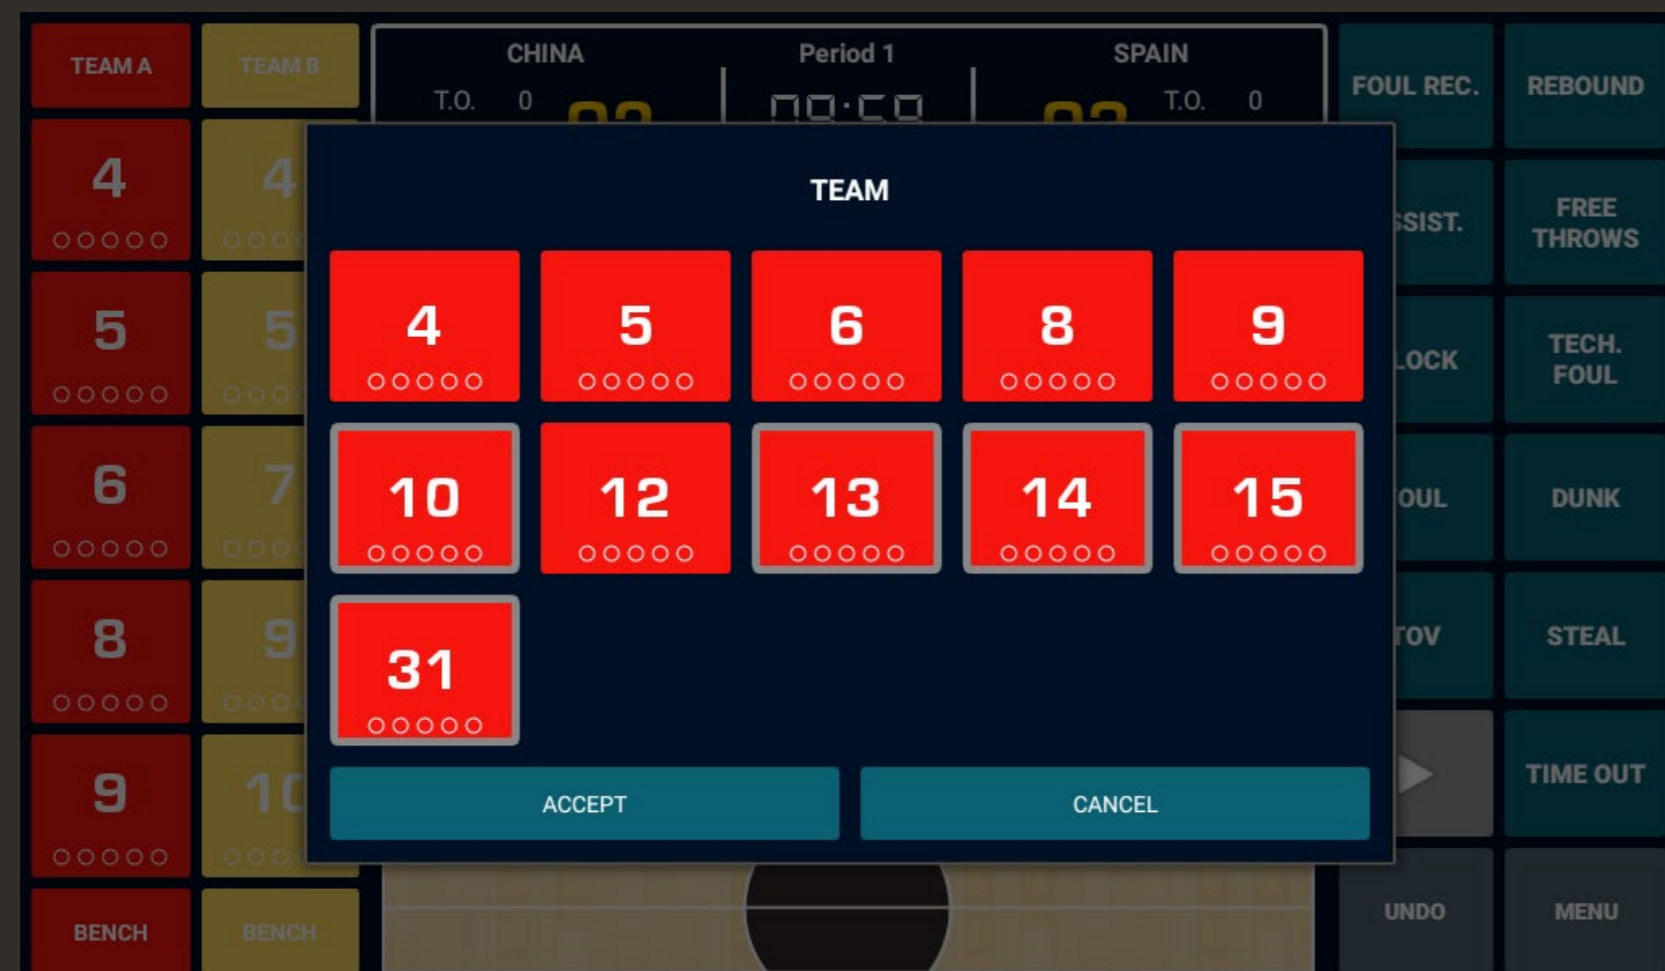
TEAM A
TEAM B
CHINA
Period 1
SPAIN
T.O. 0
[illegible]
T.O. 0
FOUL REC.
REBOUND
4
4
5
5
6
7
8
9
9
10
BENCH
BENCH
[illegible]SIST.
FREE THROWS
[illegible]LOCK
TECH. FOUL
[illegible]OUL
DUNK
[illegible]TOV
STEAL
TIME OUT
UNDO
MENU

TEAM

4
5
6
8
9
10
12
13
14
15
31

ACCEPT
CANCEL